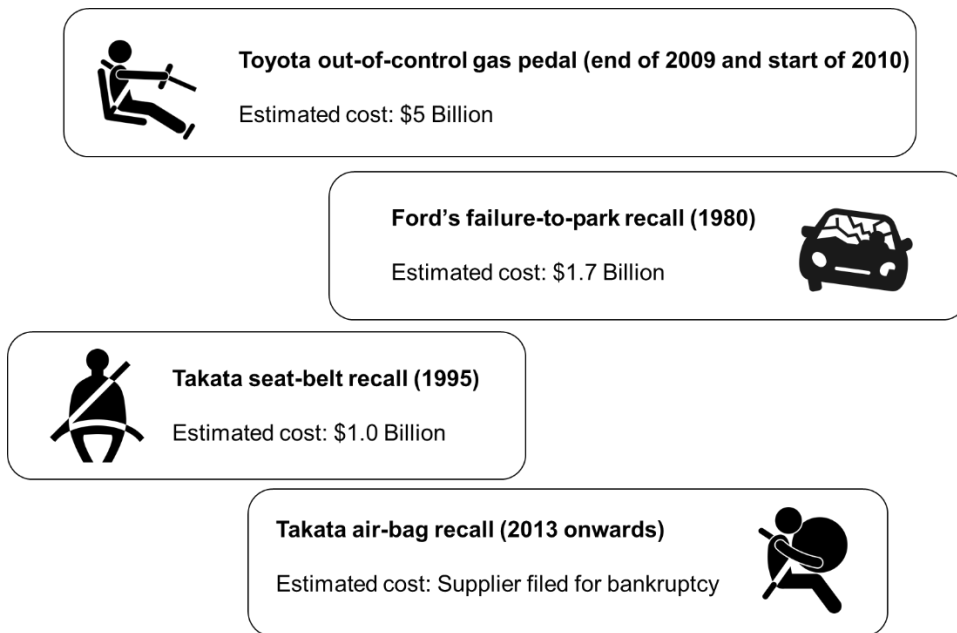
Toyota out-of-control gas pedal (end of 2009 and start of 2010)

Estimated cost: \$5 Billion

Ford's failure-to-park recall (1980)

Estimated cost: \$1.7 Billion

Takata seat-belt recall (1995)

Estimated cost: \$1.0 Billion

Takata air-bag recall (2013 onwards)

Estimated cost: Supplier filed for bankruptcy